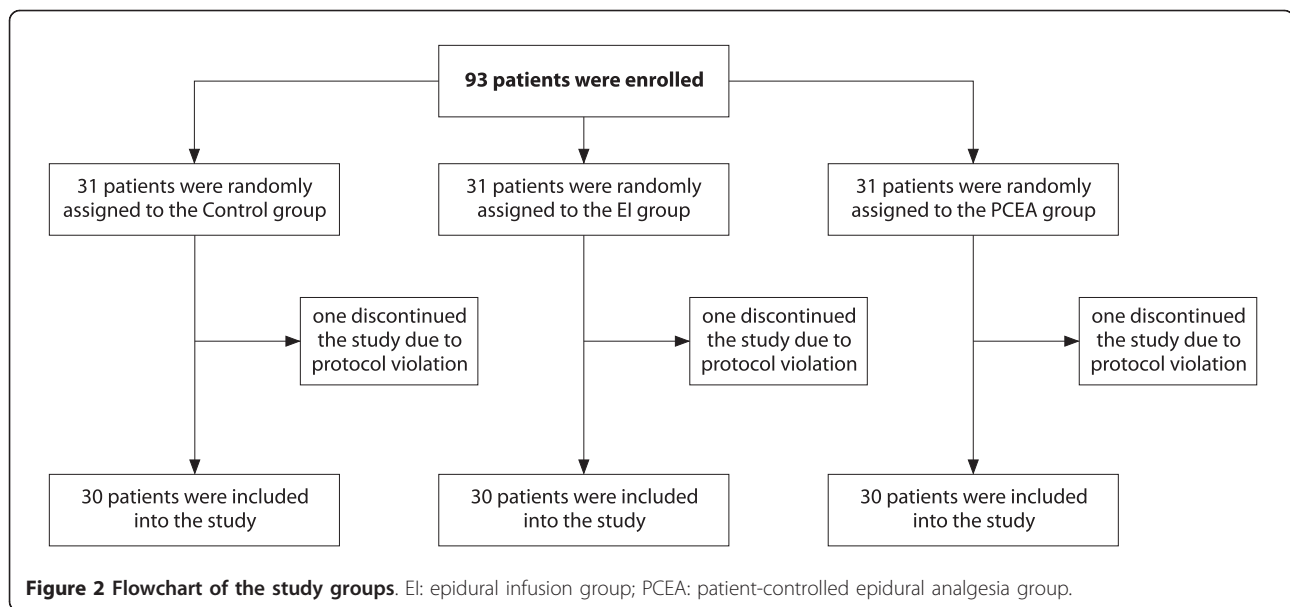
93 patients were enrolled

31 patients were randomly assigned to the Control group

one discontinued the study due to protocol violation

30 patients were included into the study

31 patients were randomly assigned to the EI group

one discontinued the study due to protocol violation

30 patients were included into the study

31 patients were randomly assigned to the PCEA group

one discontinued the study due to protocol violation

30 patients were included into the study

Figure 2 Flowchart of the study groups. EI: epidural infusion group; PCEA: patient-controlled epidural analgesia group.